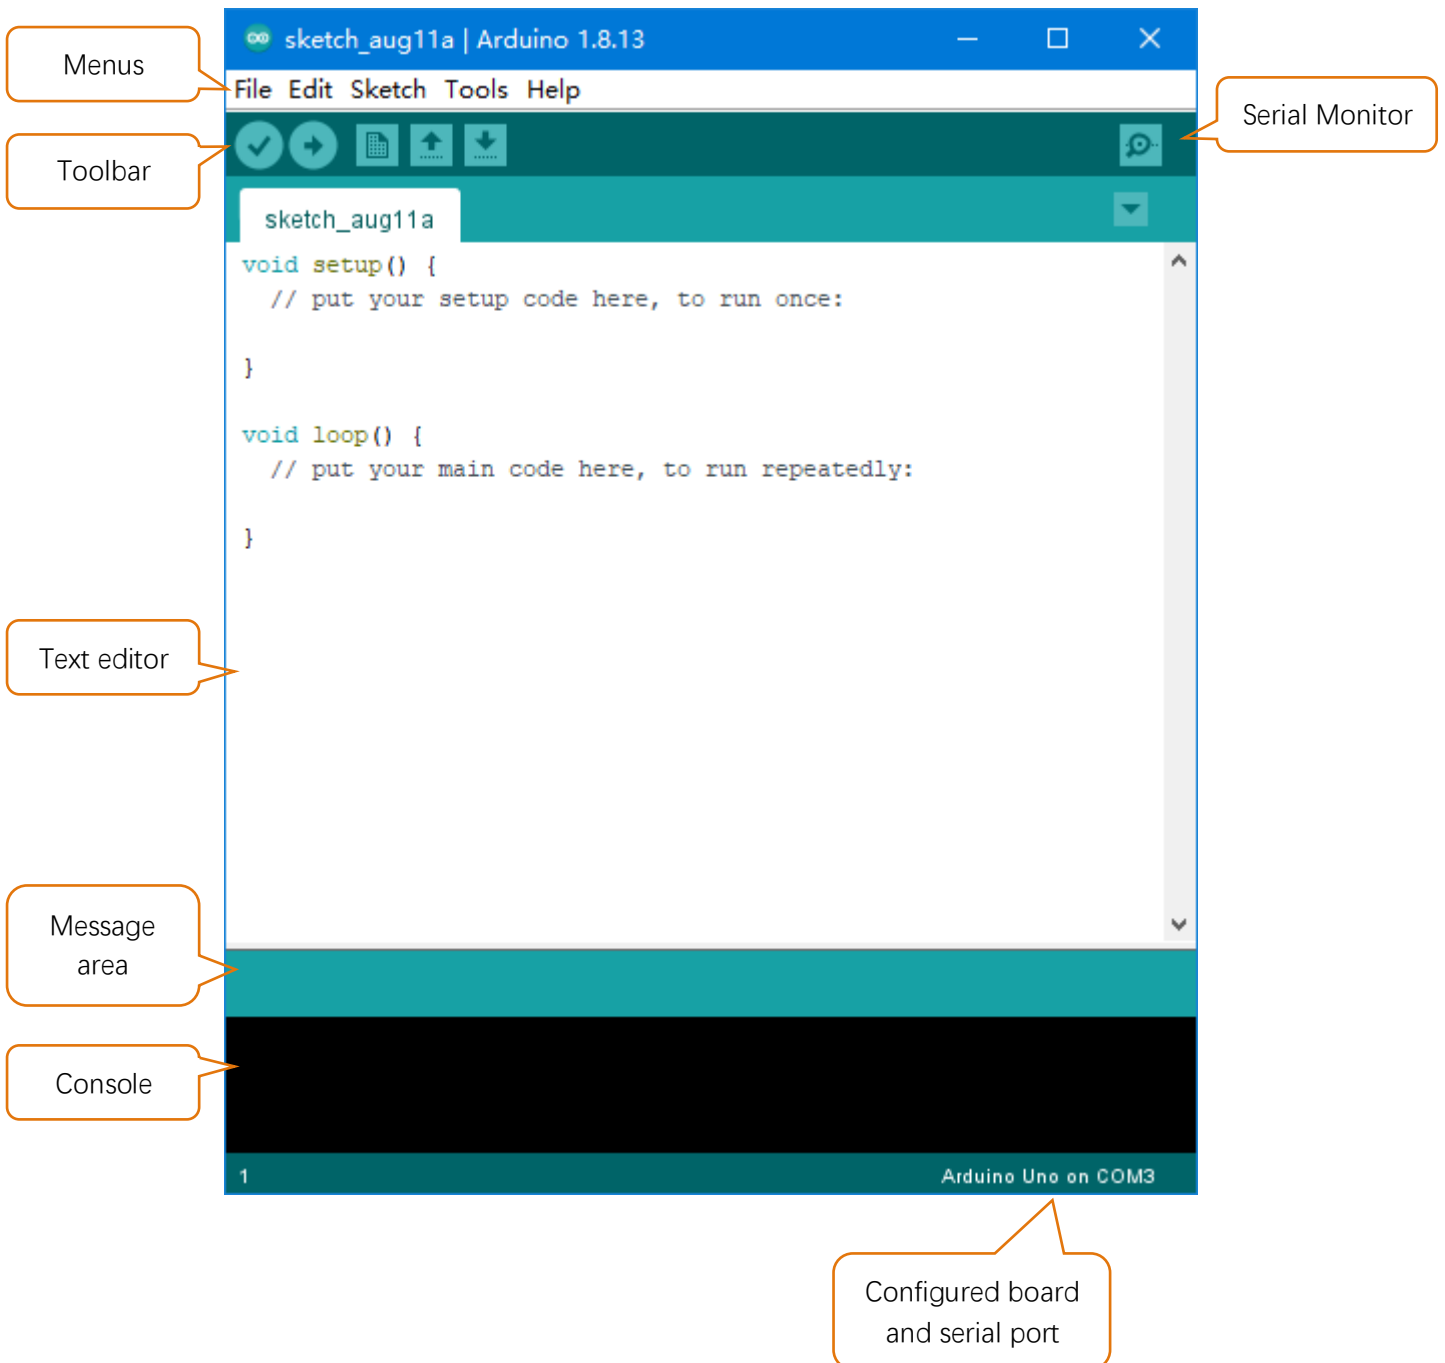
Menus

sketch_aug11a | Arduino 1.8.13

File Edit Sketch Tools Help

Toolbar

Serial Monitor

sketch_aug11a

void setup() {
  // put your setup code here, to run once:

}

void loop() {
  // put your main code here, to run repeatedly:

}

Text editor

Message area

Console

1

Arduino Uno on COM3

Configured board and serial port